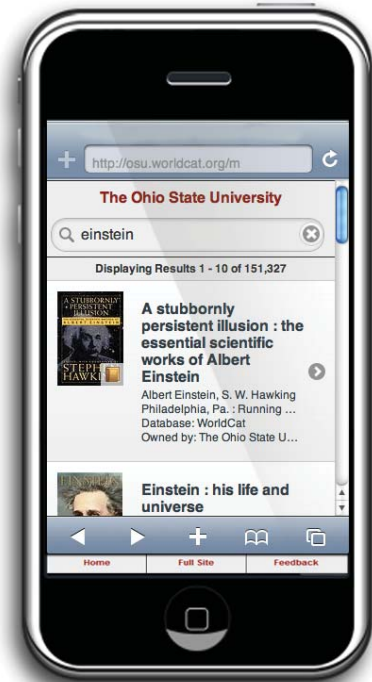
http://osu.worldcat.org/m

The Ohio State University

einstein

Displaying Results 1 - 10 of 151,327

A STUBBORNLY PERSISTENT ILLUSION
ALBERT EINSTEIN
STEPHEN HAWKING

A stubbornly persistent illusion : the essential scientific works of Albert Einstein

Albert Einstein, S. W. Hawking
Philadelphia, Pa. : Running ...
Database: WorldCat
Owned by: The Ohio State U...

EINSTEIN

Einstein : his life and universe

Home | Full Site | Feedback